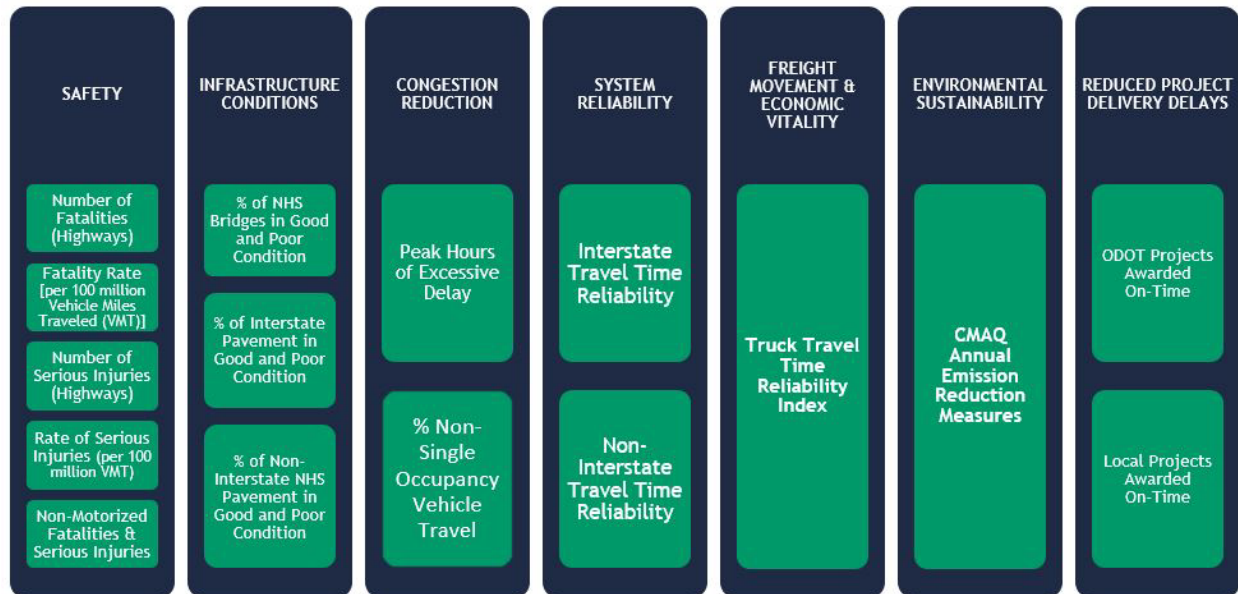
SAFETY

Number of Fatalities (Highways)

Fatality Rate [per 100 million Vehicle Miles Traveled (VMT)]

Number of Serious Injuries (Highways)

Rate of Serious Injuries (per 100 million VMT)

Non-Motorized Fatalities & Serious Injuries

INFRASTRUCTURE CONDITIONS

% of NHS Bridges in Good and Poor Condition

% of Interstate Pavement in Good and Poor Condition

% of Non-Interstate NHS Pavement in Good and Poor Condition

CONGESTION REDUCTION

Peak Hours of Excessive Delay

% Non-Single Occupancy Vehicle Travel

SYSTEM RELIABILITY

Interstate Travel Time Reliability

Non-Interstate Travel Time Reliability

FREIGHT MOVEMENT & ECONOMIC VITALITY

Truck Travel Time Reliability Index

ENVIRONMENTAL SUSTAINABILITY

CMAQ Annual Emission Reduction Measures

REDUCED PROJECT DELIVERY DELAYS

ODOT Projects Awarded On-Time

Local Projects Awarded On-Time